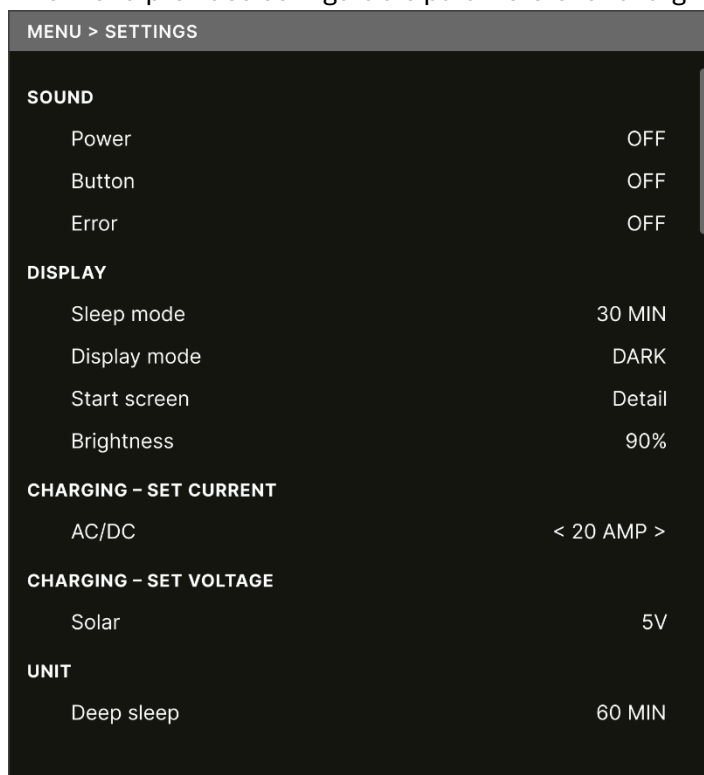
MENU > SETTINGS

SOUND

| | |
|---|---|
| Power | OFF |
| Button | OFF |
| Error | OFF |

DISPLAY

| | |
|---|---|
| Sleep mode | 30 MIN |
| Display mode | DARK |
| Start screen | Detail |
| Brightness | 90% |

CHARGING – SET CURRENT

| | |
|---|---|
| AC/DC | < 20 AMP > |

CHARGING – SET VOLTAGE

| | |
|---|---|
| Solar | 5V |

UNIT

| | |
|---|---|
| Deep sleep | 60 MIN |